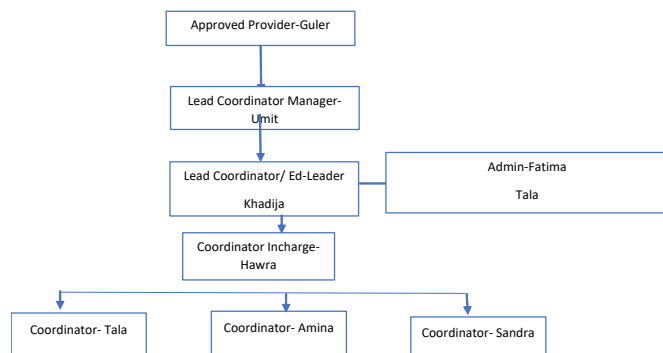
Approved Provider-Guler

Lead Coordinator Manager-Umit

Lead Coordinator/ Ed-Leader

Khadija

Admin-Fatima

Tala

Coordinator Incharge-Hawra

Coordinator- Tala

Coordinator- Amina

Coordinator- Sandra